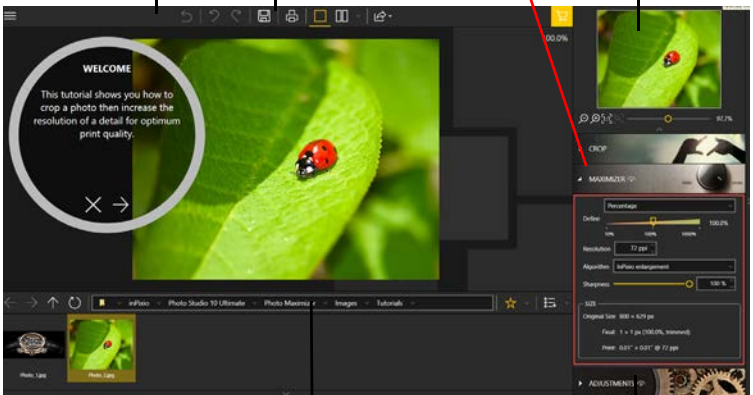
100.0%

WELCOME

This tutorial shows you how to crop a photo then increase the resolution of a detail for optimum print quality.

97.7%

CROP

MAXIMIZER

Percentage

Define

100.0%

50%

100%

1000%

Resolution 72 ppi

Algorithm InPixio enlargement

Sharpness 100 %

SIZE

Original Size: 800 × 629 px

Final: 1 × 1 px (100.0%, trimmed)

Print: 0.01" × 0.01" @ 72 ppi

ADJUSTMENTS

inPixio › Photo Studio 10 Ultimate › Photo Maximizer › Images › Tutorials

Photo_1.jpg

Photo_2.jpg